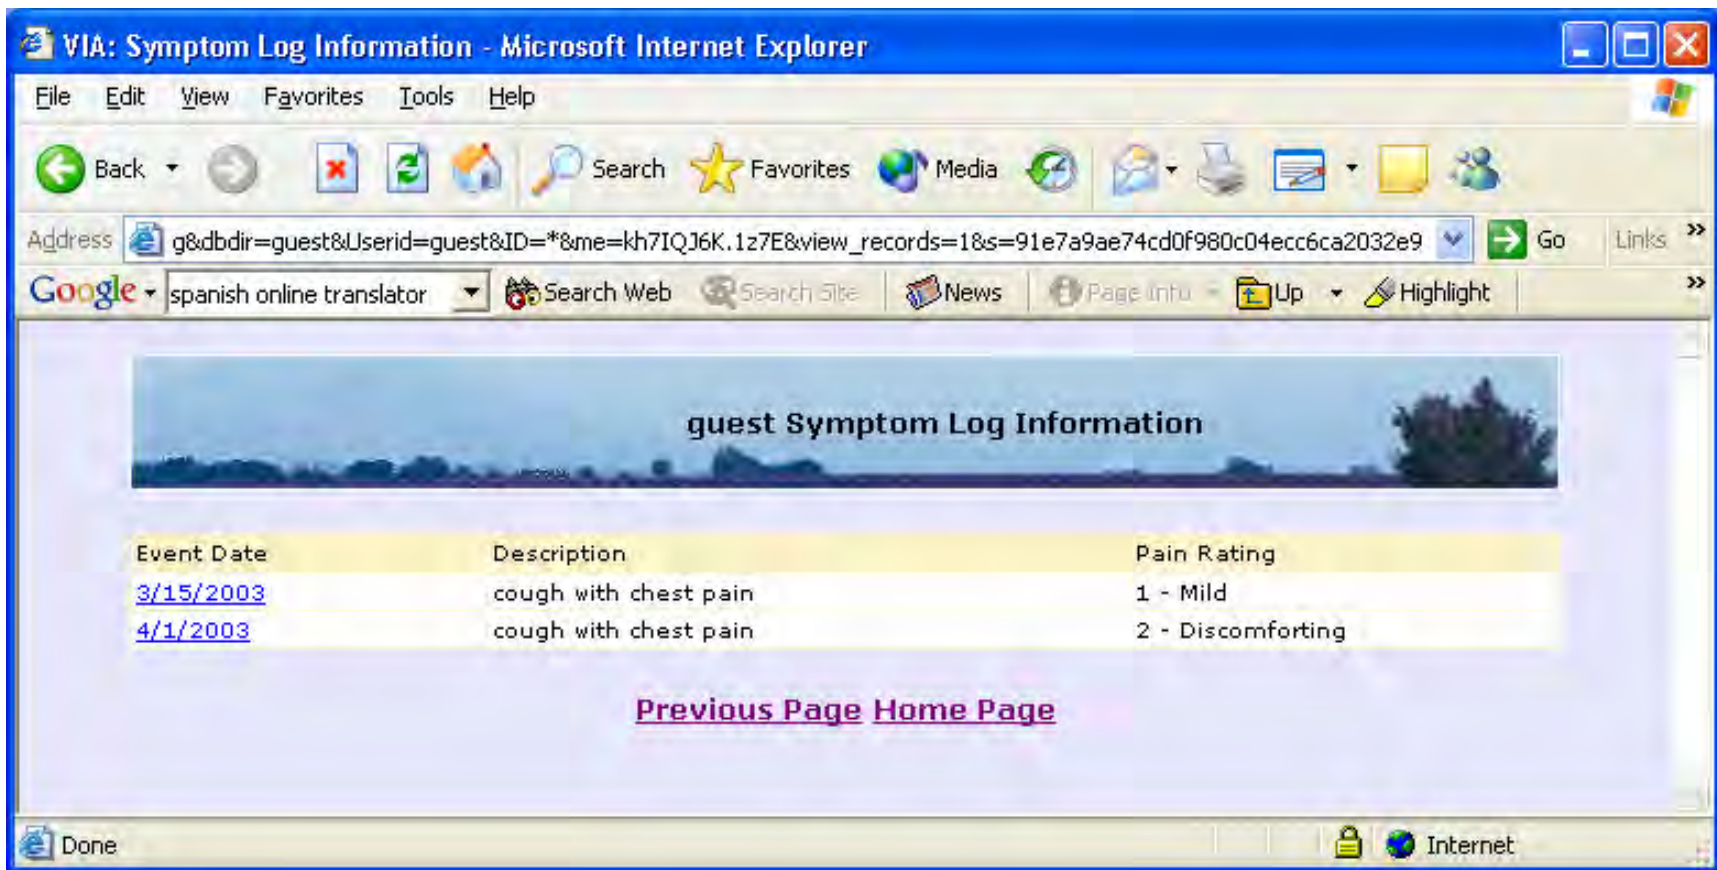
VIA: Symptom Log Information - Microsoft Internet Explorer

File Edit View Favorites Tools Help

Back Search Favorites Media

Address g&dbdir=guest&Userid=guest&ID=*&me=kh7IQJ6K.1z7E&view_records=1&s=91e7a9ae74cd0f980c04ecc6ca2032e9 Go Links »

Google spanish online translator Search Web Search Site News Page Info Up Highlight »

guest Symptom Log Information

| Event Date | Description | Pain Rating |
|---|---|---|
| 3/15/2003 | cough with chest pain | 1 - Mild |
| 4/1/2003 | cough with chest pain | 2 - Discomforting |

Previous Page Home Page

Done Internet